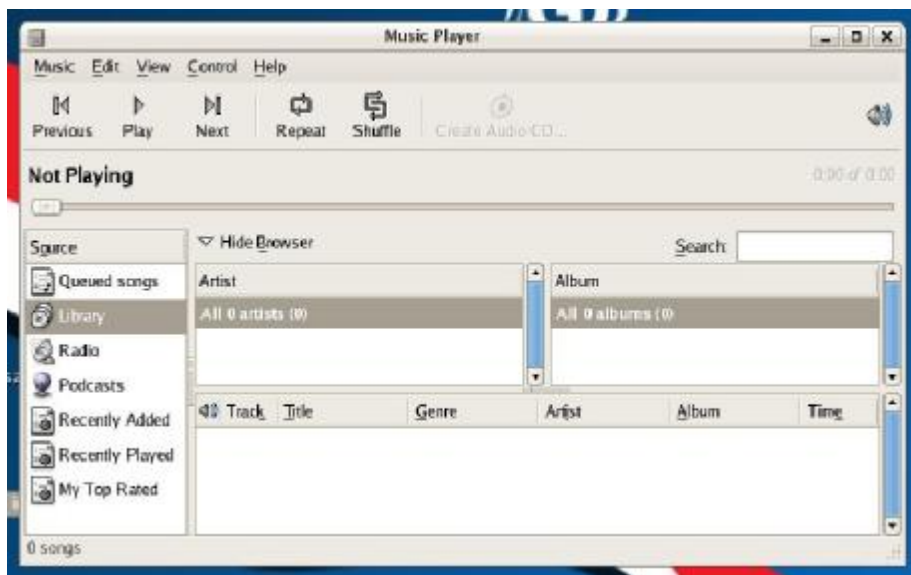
Music Player

Music Edit View Control Help

Previous Play Next Repeat Shuffle Create Audio CD...

Not Playing

0:00 of 0:00

Source

Queued songs

Library

Radio

Podcasts

Recently Added

Recently Played

My Top Rated

Hide Browser

Search:

| Artist |
|---|
| All 0 artists (0) |

| Album |
|---|
| All 0 albums (0) |

| Track | Title | Genre | Artist | Album | Time |
|---|---|---|---|---|---|

0 songs